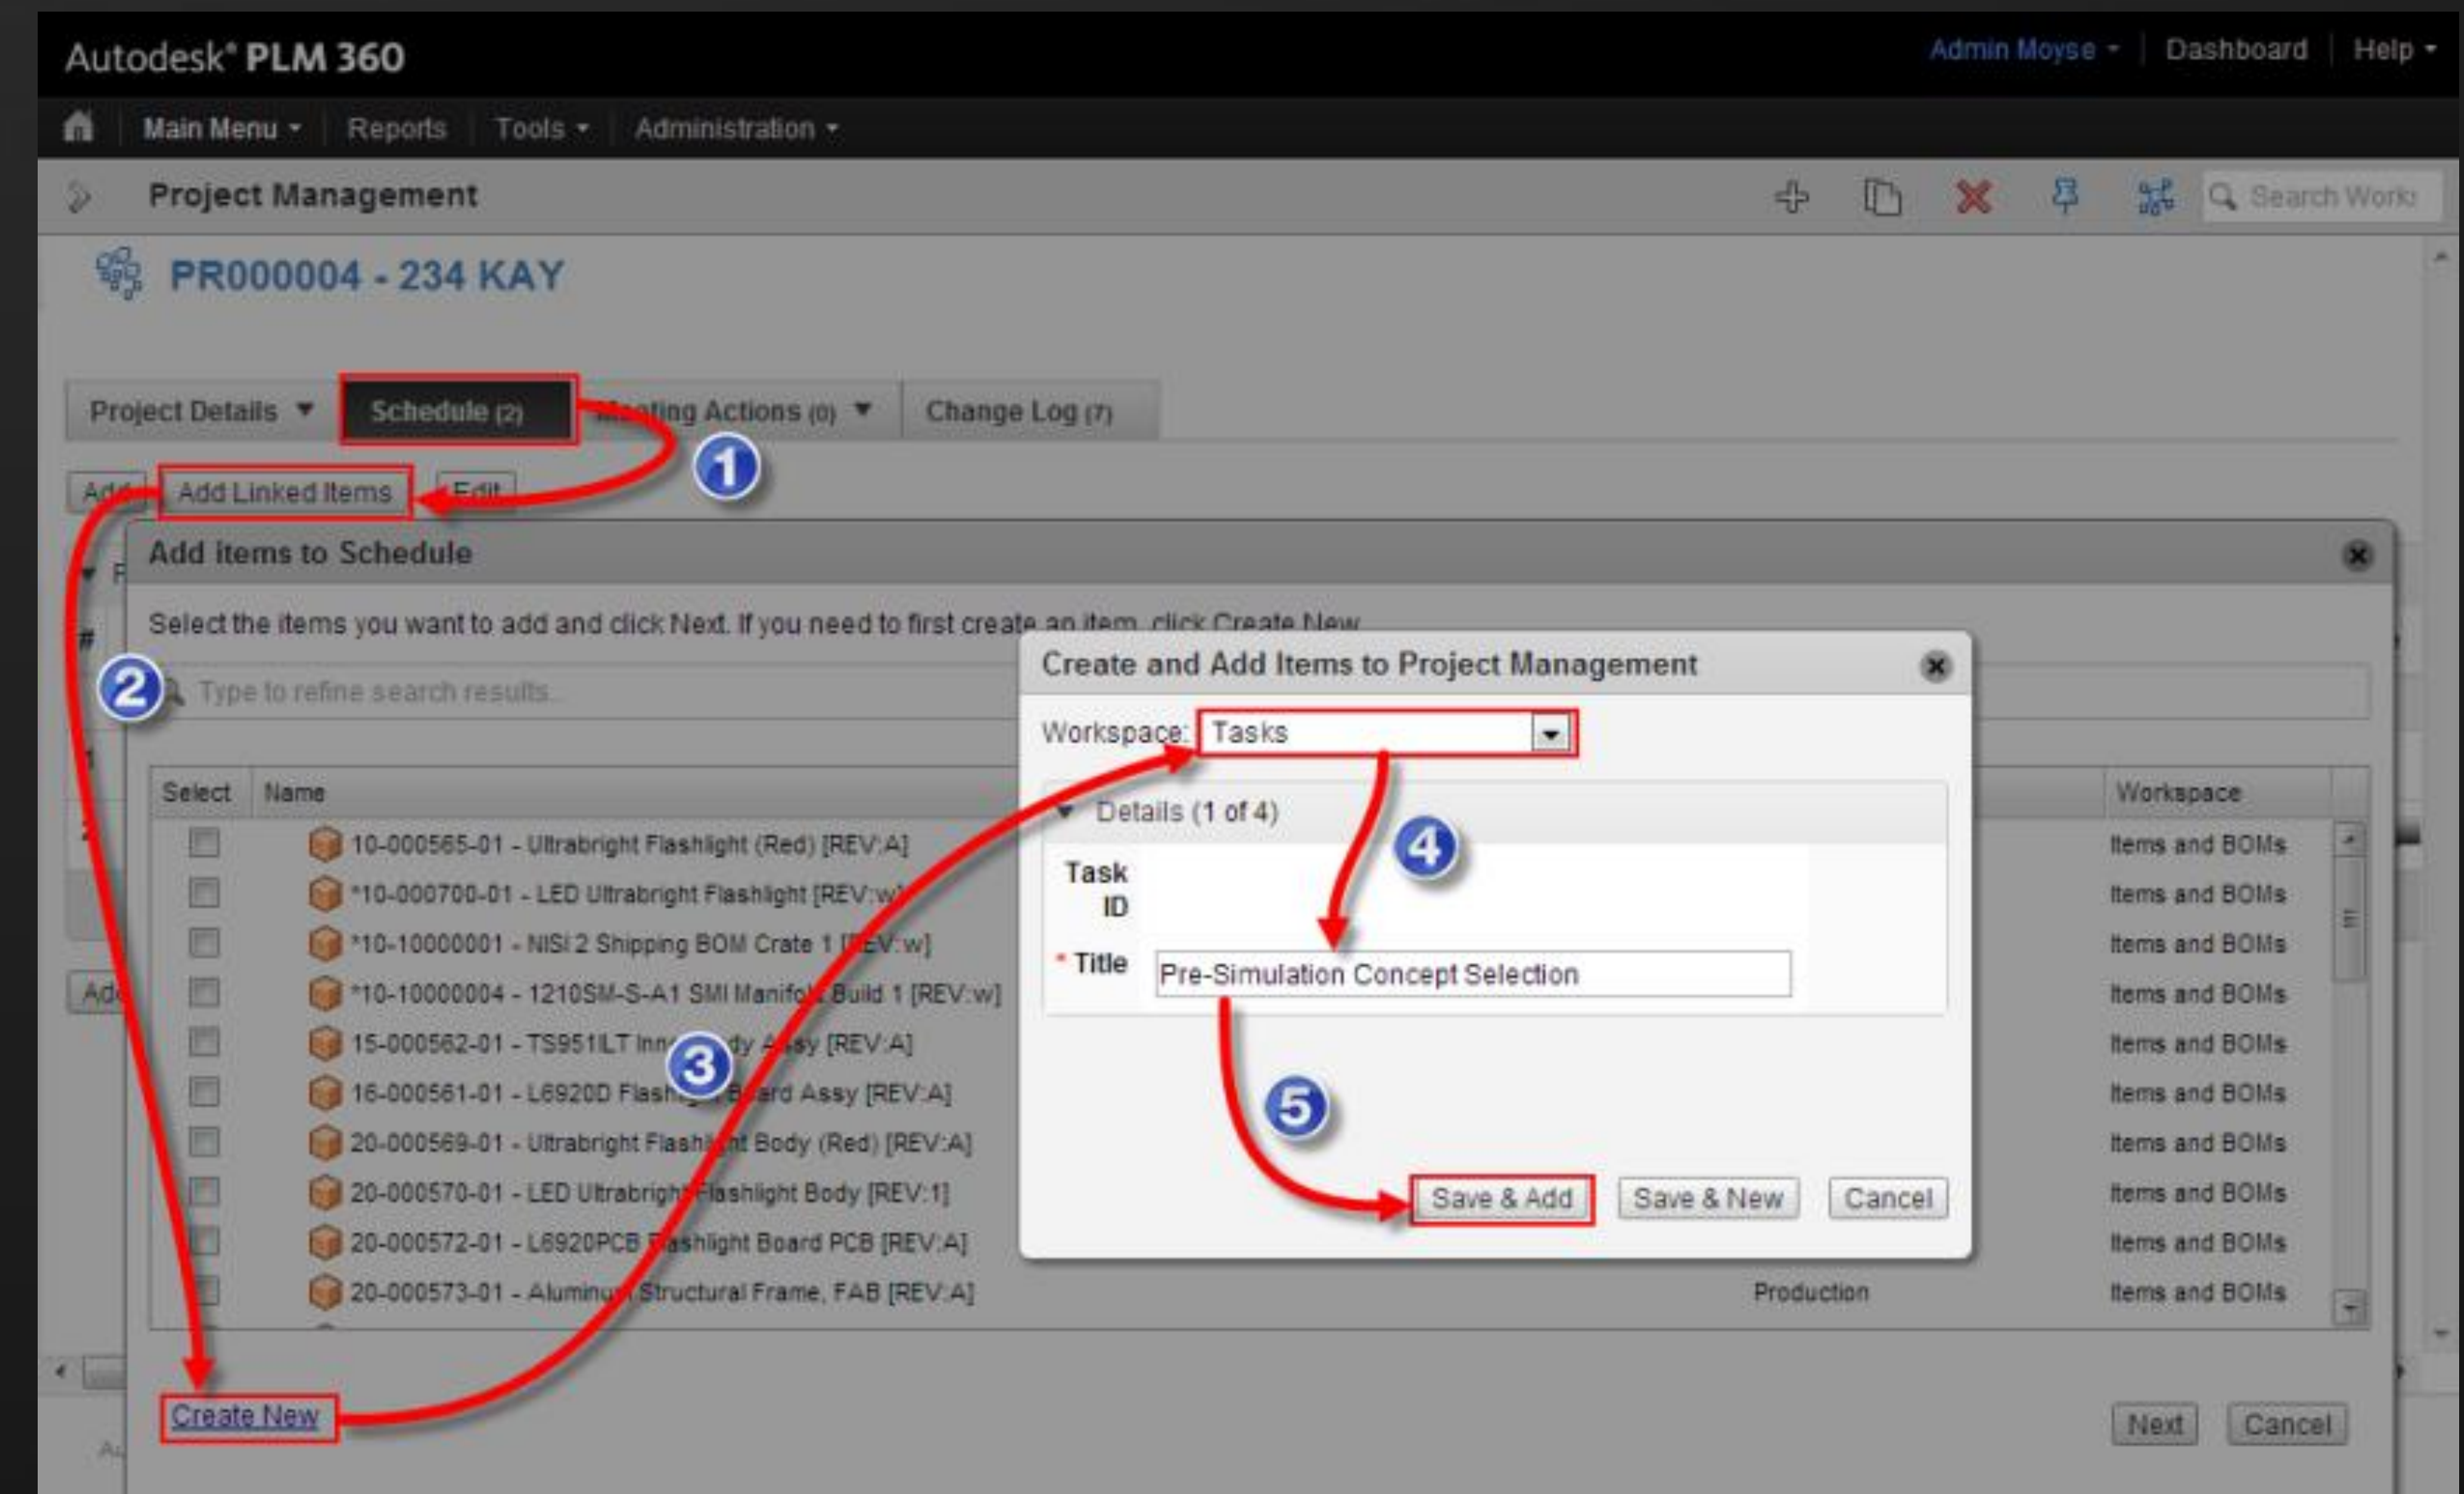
Autodesk® PLM 360

Admin Moyse ▾ | Dashboard | Help ▾

Main Menu ▾ | Reports | Tools ▾ | Administration ▾

Project Management

Search Work

PR000004 - 234 KAY

Project Details ▼ | Schedule (2) | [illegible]ting Actions (0) ▼ | Change Log (7)

Add | Add Linked Items | Edit

1

Add Items to Schedule

Select the items you want to add and click Next. If you need to first create an item, click Create New

2

Type to refine search results...

| Select | Name | | Workspace |
|---|---|---|---|
| | 10-000565-01 - Ultrabright Flashlight (Red) [REV:A] | | Items and BOMs |
| | *10-000700-01 - LED Ultrabright Flashlight [REV:w] | | Items and BOMs |
| | *10-10000001 - NISI 2 Shipping BOM Crate 1 [REV:w] | | Items and BOMs |
| | *10-10000004 - 1210SM-S-A1 SMI Manifo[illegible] Build 1 [REV:w] | | Items and BOMs |
| | 15-000562-01 - TS951ILT Inn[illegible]dy Assy [REV:A] | | Items and BOMs |
| | 16-000561-01 - L6920D Flash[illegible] Board Assy [REV:A] | | Items and BOMs |
| | 20-000569-01 - Ultrabright Flash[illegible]t Body (Red) [REV:A] | | Items and BOMs |
| | 20-000570-01 - LED Ultrabrigh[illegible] Flashlight Body [REV:1] | | Items and BOMs |
| | 20-000572-01 - L6920PCB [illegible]ashlight Board PCB [REV:A] | | Items and BOMs |
| | 20-000573-01 - Aluminu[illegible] Structural Frame, FAB [REV:A] | Production | Items and BOMs |

3

Create and Add Items to Project Management

Workspace: Tasks

Details (1 of 4)

4

Task ID

* Title Pre-Simulation Concept Selection

5

Save & Add | Save & New | Cancel

Create New

Next | Cancel